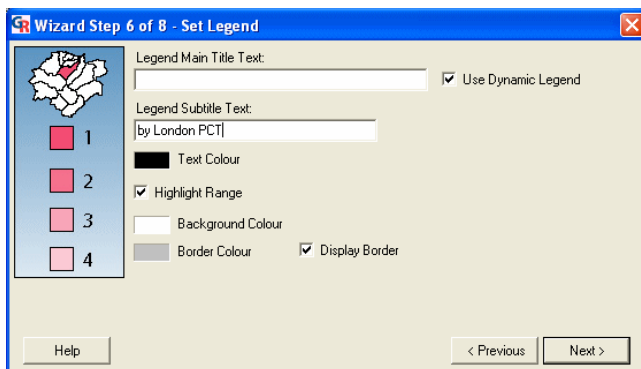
GR Wizard Step 6 of 8 - Set Legend

1
2
3
4

Legend Main Title Text:

Use Dynamic Legend

Legend Subtitle Text:

by London PCT

Text Colour

Highlight Range

Background Colour

Border Colour

Display Border

Help

< Previous

Next >